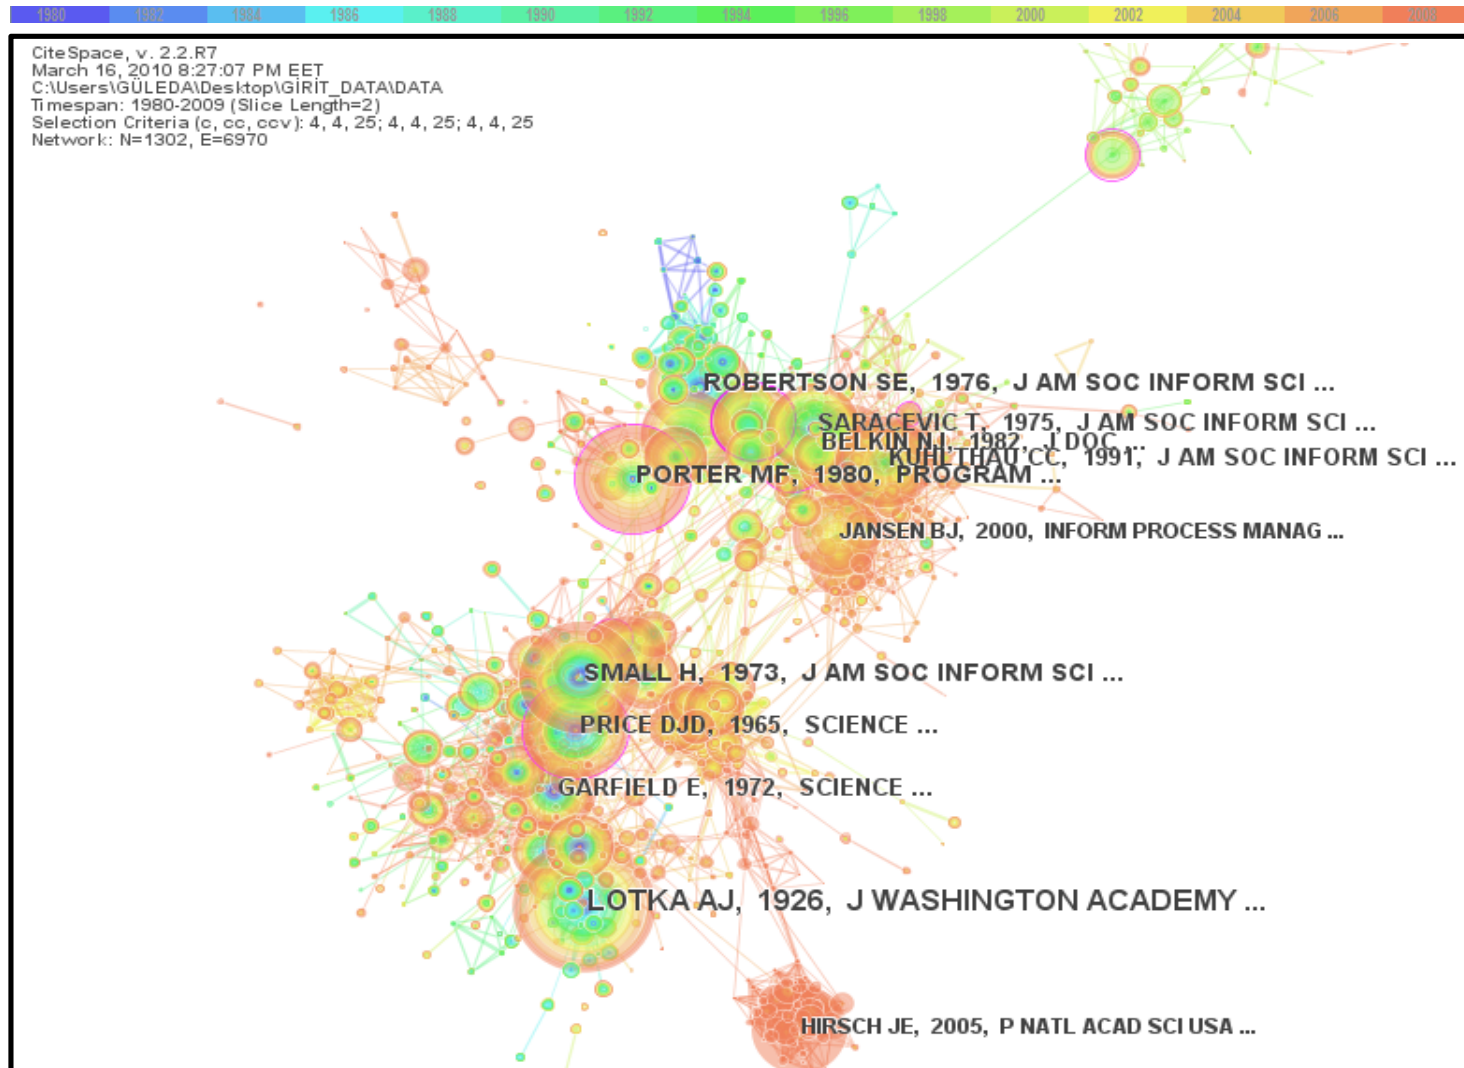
1980 1982 1984 1986 1988 1990 1992 1994 1996 1998 2000 2002 2004 2006 2008

CiteSpace, v. 2.2.R7
March 16, 2010 8:27:07 PM EET
C:\Users\GÜLEDA\Desktop\GİRİT_DATA\DATA
Timespan: 1980-2009 (Slice Length=2)
Selection Criteria (c, cc, ccv): 4, 4, 25; 4, 4, 25; 4, 4, 25
Network: N=1302, E=6970

ROBERTSON SE, 1976, J AM SOC INFORM SCI ...
SARACEVIC T, 1975, J AM SOC INFORM SCI ...
BELKIN NJ, 1982, J DOC ...
KUHLTHAU CC, 1991, J AM SOC INFORM SCI ...
PORTER MF, 1980, PROGRAM ...
JANSEN BJ, 2000, INFORM PROCESS MANAG ...
SMALL H, 1973, J AM SOC INFORM SCI ...
PRICE DJD, 1965, SCIENCE ...
GARFIELD E, 1972, SCIENCE ...
LOTKA AJ, 1926, J WASHINGTON ACADEMY ...
HIRSCH JE, 2005, P NATL ACAD SCI USA ...